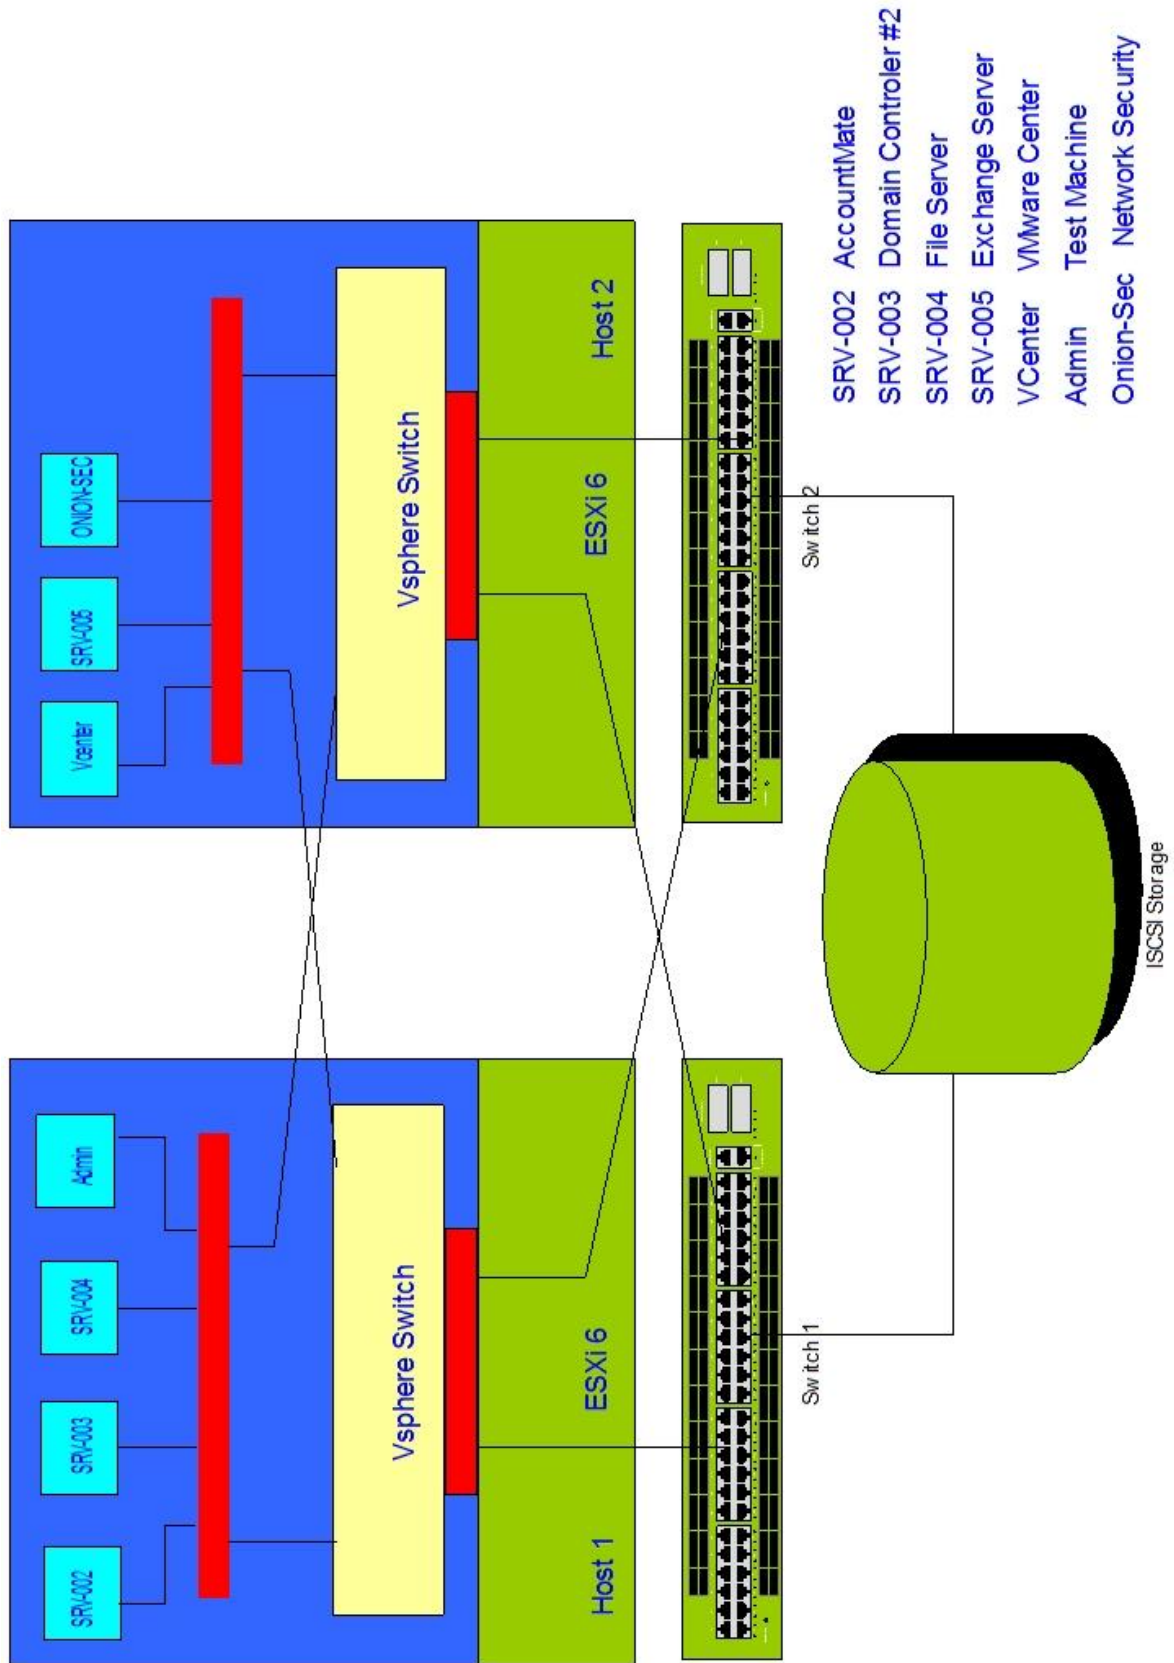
SRV-002 AccountMate
SRV-003 Domain Controler #2
SRV-004 File Server
SRV-005 Exchange Server
VCenter VMware Center
Admin Test Machine
Onion-Sec Network Security

Vcenter
SRV-005
ONION-SEC
Vsphere Switch
ESXi 6
Host 2
Switch 2

SRV-002
SRV-003
SRV-004
Admin
Vsphere Switch
Host 1
ESXi 6
Switch 1

ISCSI Storage